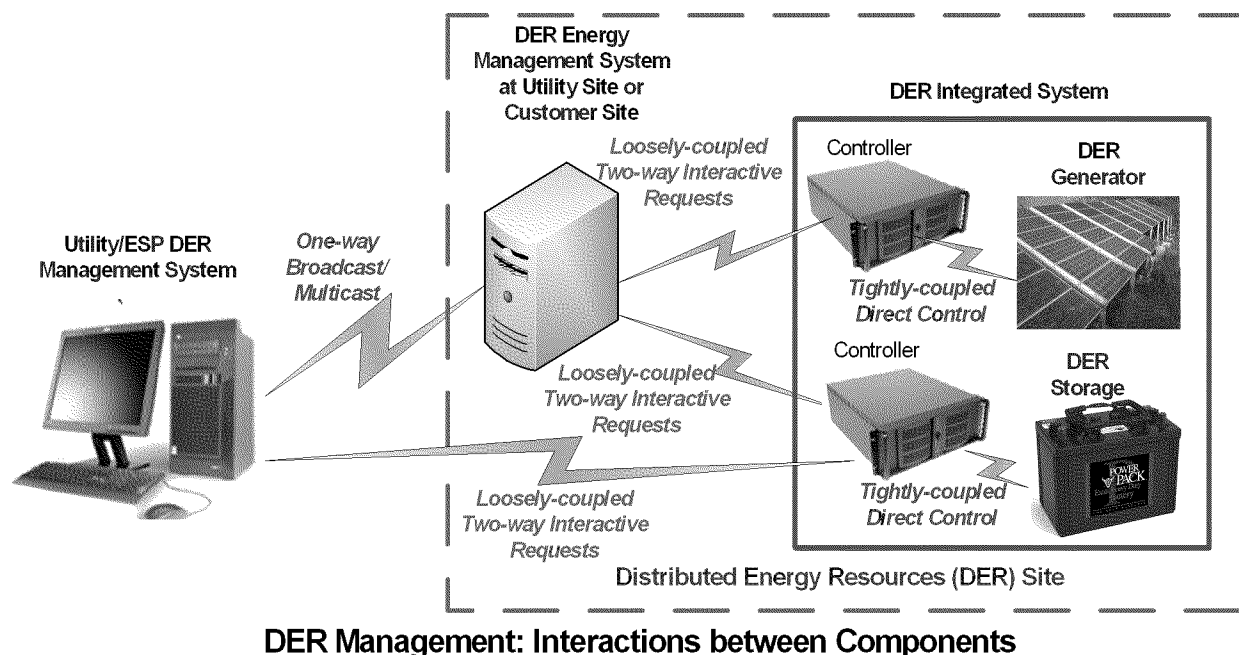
DER Energy Management System at Utility Site or Customer Site

DER Integrated System

Loosely-coupled Two-way Interactive Requests

Controller

DER Generator

Utility/ESP DER Management System

One-way Broadcast/ Multicast

Tightly-coupled Direct Control

Controller

DER Storage

Loosely-coupled Two-way Interactive Requests

POWER PACK

Loosely-coupled Two-way Interactive Requests

Tightly-coupled Direct Control

Distributed Energy Resources (DER) Site

DER Management: Interactions between Components